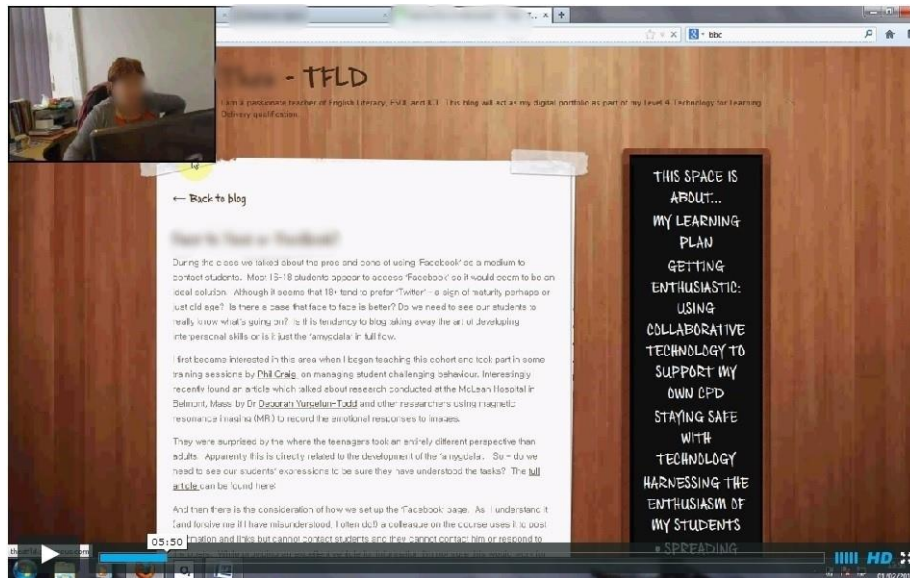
bbc

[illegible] - TFLD

I am a passionate teacher of English Literacy, ESOL and ICT. This blog will act as my digital portfolio as part of my Level 4 Technology for Learning Delivery qualification.

← Back to blog

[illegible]

During the class we talked about the pros and cons of using 'Facebook' as a medium to contact students. Most 16-18 students appear to access 'Facebook' so it would seem to be an ideal solution. Although it seems that 18+ tend to prefer 'Twitter' - a sign of maturity perhaps or just old age? Is there a case that face to face is better? Do we need to see our students to really know what's going on? Is it is tendency to blog taking away the art of developing interpersonal skills or is it just the 'amygdala' in full flow.

I first became interested in this area when I began teaching this cohort and took part in some training sessions by Phil Craig, on managing student challenging behaviour. Interestingly recently found an article which talked about research conducted at the McLean Hospital in Belmont, Mass by Dr Deborah Yurgelun-Todd and other researchers using magnetic resonance imaging (MRI) to record the emotional responses to images.

They were surprised by the where the teenagers took an entirely different perspective than adults. Apparently this is directly related to the development of the 'amygdala'. So - do we need to see our students' expressions to be sure they have understood the tasks? The full article can be found here!

And then there is the consideration of how we set up the 'Facebook' page. As I understand it (and forgive me if I have misunderstood, I often do!) a colleague on the course uses it to post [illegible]rmation and links but cannot contact students and they cannot contact him or respond to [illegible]

THIS SPACE IS ABOUT...
MY LEARNING PLAN
GETTING ENTHUSIASTIC:
USING COLLABORATIVE TECHNOLOGY TO SUPPORT MY OWN CPD
STAYING SAFE WITH TECHNOLOGY
HARNESSING THE ENTHUSIASM OF MY STUDENTS
SPREADING

05:50

HD